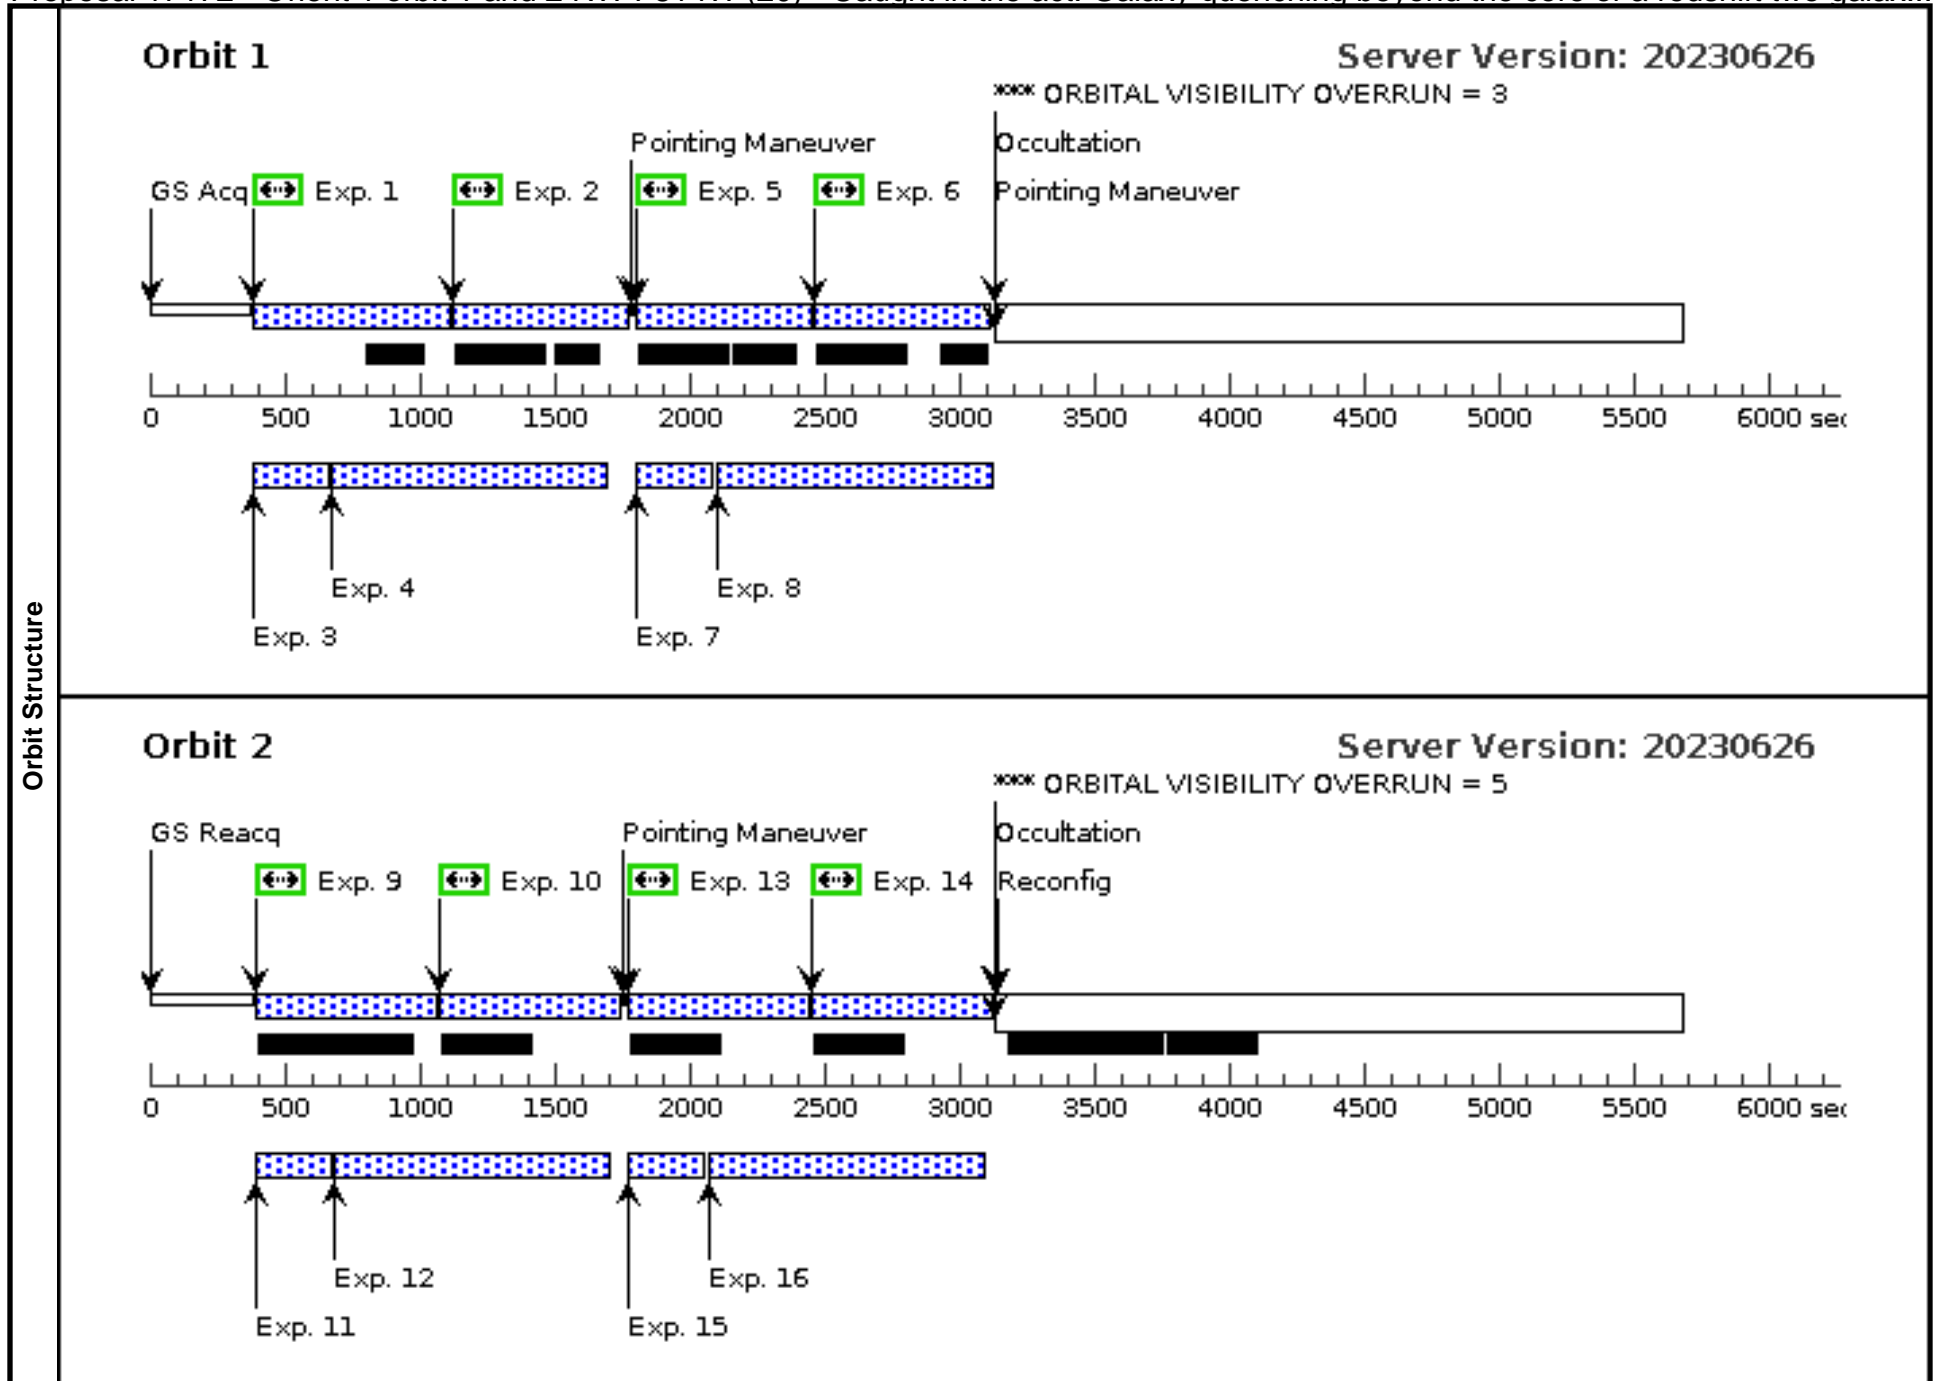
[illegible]

Orbit Structure

Orbit 1

Server Version: 20230626

*** ORBITAL VISIBILITY OVERRUN = 3

Pointing Maneuver

Occultation

GS Acq Exp. 1 Exp. 2 Exp. 5 Exp. 6

Pointing Maneuver

0 500 1000 1500 2000 2500 3000 3500 4000 4500 5000 5500 6000 sec

Exp. 4

Exp. 8

Exp. 3

Exp. 7

Orbit 2

Server Version: 20230626

*** ORBITAL VISIBILITY OVERRUN = 5

GS Reacq

Pointing Maneuver

Occultation

Exp. 9 Exp. 10 Exp. 13 Exp. 14

Reconfig

0 500 1000 1500 2000 2500 3000 3500 4000 4500 5000 5500 6000 sec

Exp. 12

Exp. 16

Exp. 11

Exp. 15